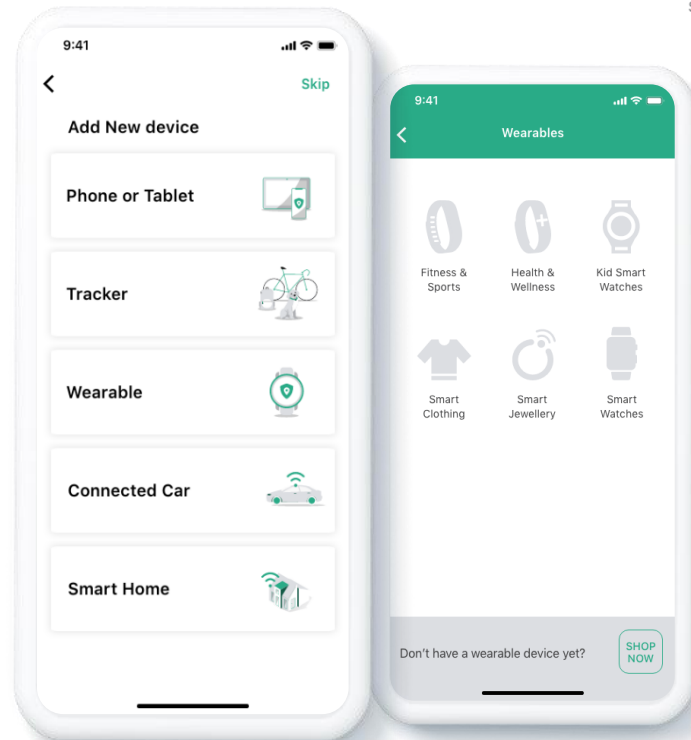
9:41

Skip

Add New device

Phone or Tablet

Tracker

Wearable

Connected Car

Smart Home

9:41

Wearables

Fitness & Sports

Health & Wellness

Kid Smart Watches

Smart Clothing

Smart Jewellery

Smart Watches

Don't have a wearable device yet?

SHOP NOW